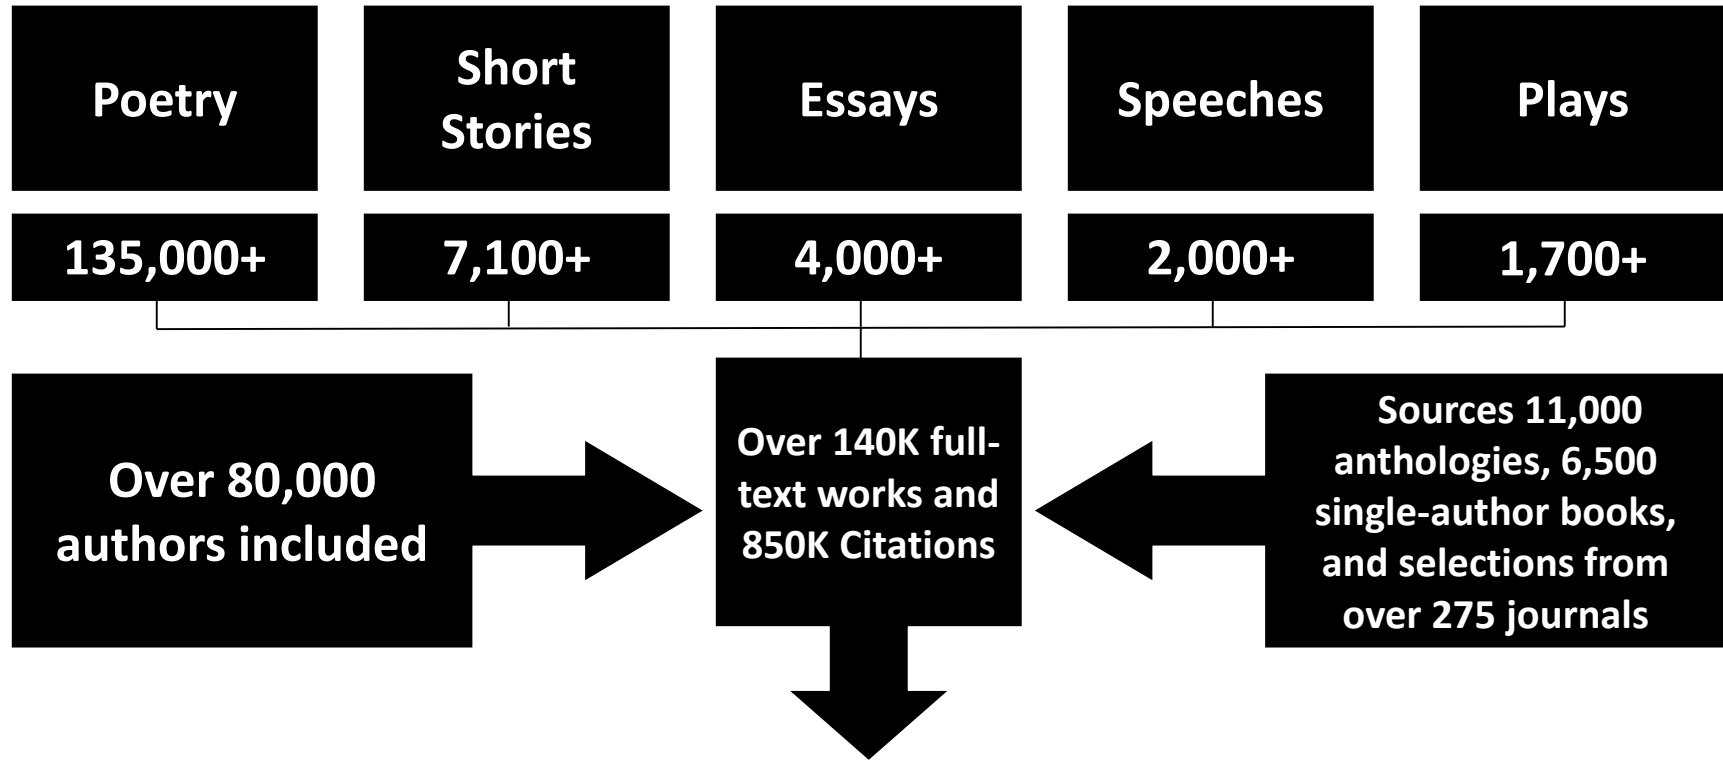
Poetry

Short Stories

Essays

Speeches

Plays

135,000+

7,100+

4,000+

2,000+

1,700+

Over 80,000 authors included

Over 140K full-text works and 850K Citations

Sources 11,000 anthologies, 6,500 single-author books, and selections from over 275 journals